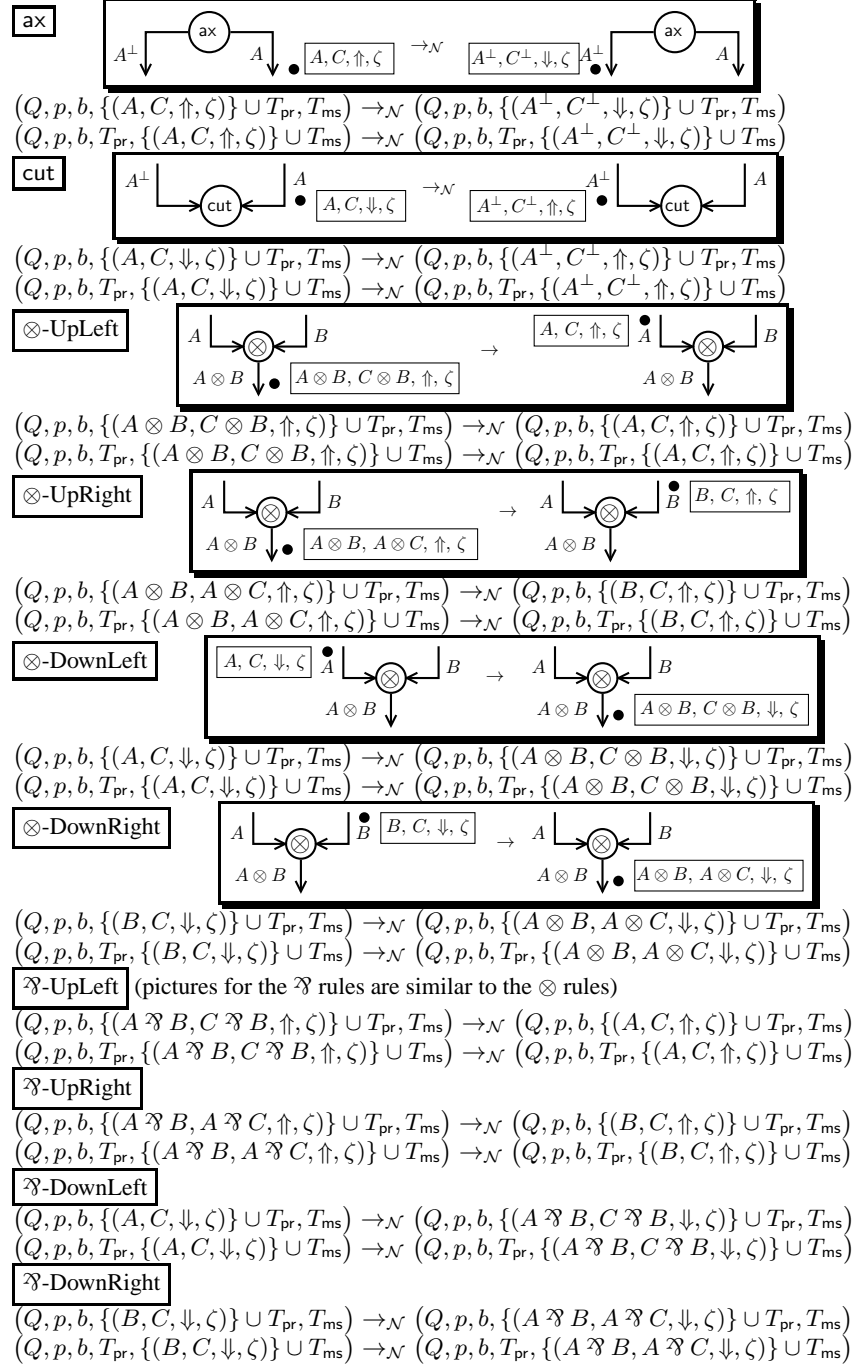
ax

$A^\perp$ ax $A$ $A, C, \Uparrow, \zeta$ $\to_\mathcal{N}$ $A^\perp, C^\perp, \Downarrow, \zeta$ $A^\perp$ ax $A$

$(Q, p, b, \{(A, C, \Uparrow, \zeta)\} \cup T_{\mathsf{pr}}, T_{\mathsf{ms}}) \to_\mathcal{N} (Q, p, b, \{(A^\perp, C^\perp, \Downarrow, \zeta)\} \cup T_{\mathsf{pr}}, T_{\mathsf{ms}})$
$(Q, p, b, T_{\mathsf{pr}}, \{(A, C, \Uparrow, \zeta)\} \cup T_{\mathsf{ms}}) \to_\mathcal{N} (Q, p, b, T_{\mathsf{pr}}, \{(A^\perp, C^\perp, \Downarrow, \zeta)\} \cup T_{\mathsf{ms}})$

cut

$A^\perp$ cut $A$ $A, C, \Downarrow, \zeta$ $\to_\mathcal{N}$ $A^\perp, C^\perp, \Uparrow, \zeta$ $A^\perp$ cut $A$

$(Q, p, b, \{(A, C, \Downarrow, \zeta)\} \cup T_{\mathsf{pr}}, T_{\mathsf{ms}}) \to_\mathcal{N} (Q, p, b, \{(A^\perp, C^\perp, \Uparrow, \zeta)\} \cup T_{\mathsf{pr}}, T_{\mathsf{ms}})$
$(Q, p, b, T_{\mathsf{pr}}, \{(A, C, \Downarrow, \zeta)\} \cup T_{\mathsf{ms}}) \to_\mathcal{N} (Q, p, b, T_{\mathsf{pr}}, \{(A^\perp, C^\perp, \Uparrow, \zeta)\} \cup T_{\mathsf{ms}})$

$\otimes$-UpLeft

$A$ $\otimes$ $B$ $A \otimes B$ $A \otimes B, C \otimes B, \Uparrow, \zeta$ $\to$ $A, C, \Uparrow, \zeta$ $A$ $\otimes$ $B$ $A \otimes B$

$(Q, p, b, \{(A \otimes B, C \otimes B, \Uparrow, \zeta)\} \cup T_{\mathsf{pr}}, T_{\mathsf{ms}}) \to_\mathcal{N} (Q, p, b, \{(A, C, \Uparrow, \zeta)\} \cup T_{\mathsf{pr}}, T_{\mathsf{ms}})$
$(Q, p, b, T_{\mathsf{pr}}, \{(A \otimes B, C \otimes B, \Uparrow, \zeta)\} \cup T_{\mathsf{ms}}) \to_\mathcal{N} (Q, p, b, T_{\mathsf{pr}}, \{(A, C, \Uparrow, \zeta)\} \cup T_{\mathsf{ms}})$

$\otimes$-UpRight

$A$ $\otimes$ $B$ $A \otimes B$ $A \otimes B, A \otimes C, \Uparrow, \zeta$ $\to$ $A$ $\otimes$ $B$ $B, C, \Uparrow, \zeta$ $A \otimes B$

$(Q, p, b, \{(A \otimes B, A \otimes C, \Uparrow, \zeta)\} \cup T_{\mathsf{pr}}, T_{\mathsf{ms}}) \to_\mathcal{N} (Q, p, b, \{(B, C, \Uparrow, \zeta)\} \cup T_{\mathsf{pr}}, T_{\mathsf{ms}})$
$(Q, p, b, T_{\mathsf{pr}}, \{(A \otimes B, A \otimes C, \Uparrow, \zeta)\} \cup T_{\mathsf{ms}}) \to_\mathcal{N} (Q, p, b, T_{\mathsf{pr}}, \{(B, C, \Uparrow, \zeta)\} \cup T_{\mathsf{ms}})$

$\otimes$-DownLeft

$A, C, \Downarrow, \zeta$ $A$ $\otimes$ $B$ $A \otimes B$ $\to$ $A$ $\otimes$ $B$ $A \otimes B$ $A \otimes B, C \otimes B, \Downarrow, \zeta$

$(Q, p, b, \{(A, C, \Downarrow, \zeta)\} \cup T_{\mathsf{pr}}, T_{\mathsf{ms}}) \to_\mathcal{N} (Q, p, b, \{(A \otimes B, C \otimes B, \Downarrow, \zeta)\} \cup T_{\mathsf{pr}}, T_{\mathsf{ms}})$
$(Q, p, b, T_{\mathsf{pr}}, \{(A, C, \Downarrow, \zeta)\} \cup T_{\mathsf{ms}}) \to_\mathcal{N} (Q, p, b, T_{\mathsf{pr}}, \{(A \otimes B, C \otimes B, \Downarrow, \zeta)\} \cup T_{\mathsf{ms}})$

$\otimes$-DownRight

$A$ $\otimes$ $B$ $B, C, \Downarrow, \zeta$ $A \otimes B$ $\to$ $A$ $\otimes$ $B$ $A \otimes B$ $A \otimes B, A \otimes C, \Downarrow, \zeta$

$(Q, p, b, \{(B, C, \Downarrow, \zeta)\} \cup T_{\mathsf{pr}}, T_{\mathsf{ms}}) \to_\mathcal{N} (Q, p, b, \{(A \otimes B, A \otimes C, \Downarrow, \zeta)\} \cup T_{\mathsf{pr}}, T_{\mathsf{ms}})$
$(Q, p, b, T_{\mathsf{pr}}, \{(B, C, \Downarrow, \zeta)\} \cup T_{\mathsf{ms}}) \to_\mathcal{N} (Q, p, b, T_{\mathsf{pr}}, \{(A \otimes B, A \otimes C, \Downarrow, \zeta)\} \cup T_{\mathsf{ms}})$

$\parr$-UpLeft (pictures for the $\parr$ rules are similar to the $\otimes$ rules)

$(Q, p, b, \{(A \parr B, C \parr B, \Uparrow, \zeta)\} \cup T_{\mathsf{pr}}, T_{\mathsf{ms}}) \to_\mathcal{N} (Q, p, b, \{(A, C, \Uparrow, \zeta)\} \cup T_{\mathsf{pr}}, T_{\mathsf{ms}})$
$(Q, p, b, T_{\mathsf{pr}}, \{(A \parr B, C \parr B, \Uparrow, \zeta)\} \cup T_{\mathsf{ms}}) \to_\mathcal{N} (Q, p, b, T_{\mathsf{pr}}, \{(A, C, \Uparrow, \zeta)\} \cup T_{\mathsf{ms}})$

$\parr$-UpRight

$(Q, p, b, \{(A \parr B, A \parr C, \Uparrow, \zeta)\} \cup T_{\mathsf{pr}}, T_{\mathsf{ms}}) \to_\mathcal{N} (Q, p, b, \{(B, C, \Uparrow, \zeta)\} \cup T_{\mathsf{pr}}, T_{\mathsf{ms}})$
$(Q, p, b, T_{\mathsf{pr}}, \{(A \parr B, A \parr C, \Uparrow, \zeta)\} \cup T_{\mathsf{ms}}) \to_\mathcal{N} (Q, p, b, T_{\mathsf{pr}}, \{(B, C, \Uparrow, \zeta)\} \cup T_{\mathsf{ms}})$

$\parr$-DownLeft

$(Q, p, b, \{(A, C, \Downarrow, \zeta)\} \cup T_{\mathsf{pr}}, T_{\mathsf{ms}}) \to_\mathcal{N} (Q, p, b, \{(A \parr B, C \parr B, \Downarrow, \zeta)\} \cup T_{\mathsf{pr}}, T_{\mathsf{ms}})$
$(Q, p, b, T_{\mathsf{pr}}, \{(A, C, \Downarrow, \zeta)\} \cup T_{\mathsf{ms}}) \to_\mathcal{N} (Q, p, b, T_{\mathsf{pr}}, \{(A \parr B, C \parr B, \Downarrow, \zeta)\} \cup T_{\mathsf{ms}})$

$\parr$-DownRight

$(Q, p, b, \{(B, C, \Downarrow, \zeta)\} \cup T_{\mathsf{pr}}, T_{\mathsf{ms}}) \to_\mathcal{N} (Q, p, b, \{(A \parr B, A \parr C, \Downarrow, \zeta)\} \cup T_{\mathsf{pr}}, T_{\mathsf{ms}})$
$(Q, p, b, T_{\mathsf{pr}}, \{(B, C, \Downarrow, \zeta)\} \cup T_{\mathsf{ms}}) \to_\mathcal{N} (Q, p, b, T_{\mathsf{pr}}, \{(A \parr B, A \parr C, \Downarrow, \zeta)\} \cup T_{\mathsf{ms}})$